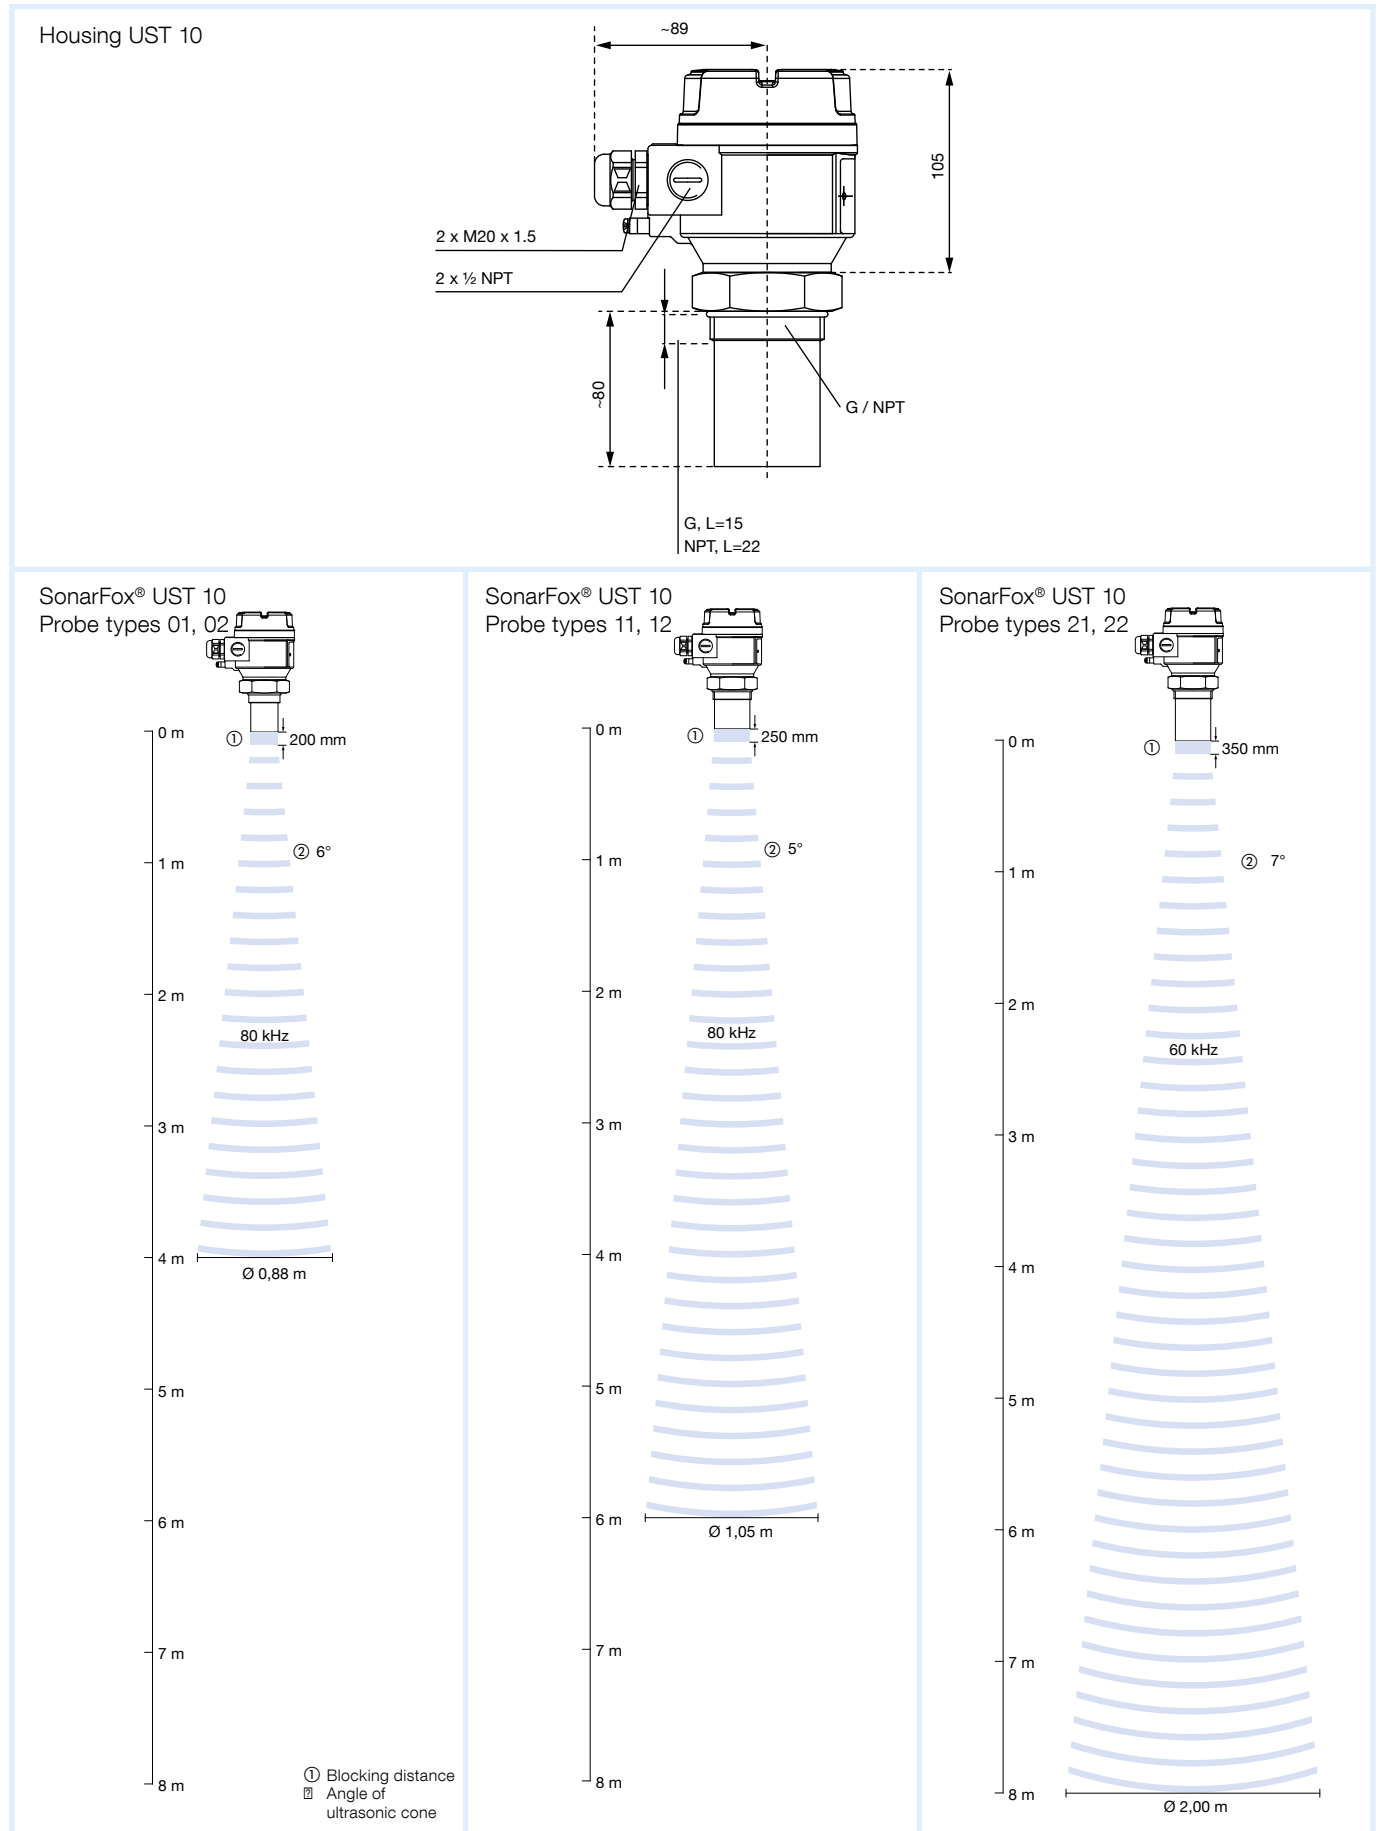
Housing UST 10

~89

105

2 x M20 x 1.5

2 x ½ NPT

~80

G / NPT

G, L=15
NPT, L=22

SonarFox® UST 10
Probe types 01, 02

0 m
1 m
2 m
3 m
4 m
5 m
6 m
7 m
8 m

① 200 mm

② 6°

80 kHz

Ø 0,88 m

① Blocking distance
② Angle of ultrasonic cone

SonarFox® UST 10
Probe types 11, 12

0 m
1 m
2 m
3 m
4 m
5 m
6 m
7 m
8 m

① 250 mm

② 5°

80 kHz

Ø 1,05 m

SonarFox® UST 10
Probe types 21, 22

0 m
1 m
2 m
3 m
4 m
5 m
6 m
7 m
8 m

① 350 mm

② 7°

60 kHz

Ø 2,00 m